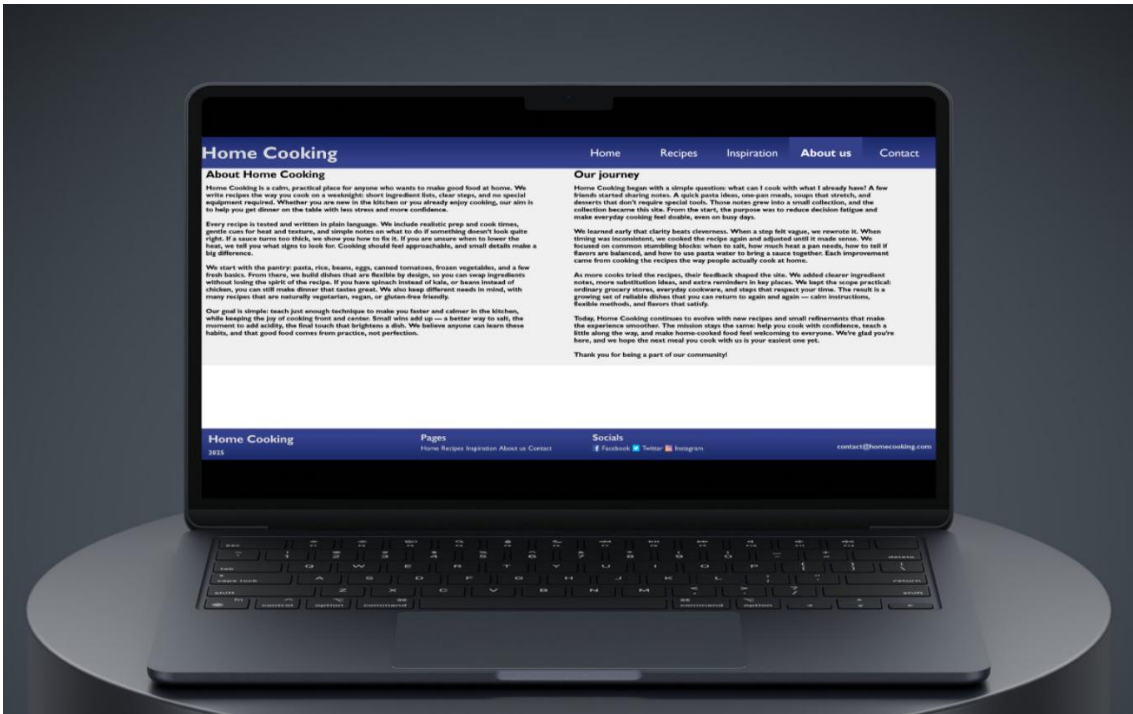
Home Cooking

Home Recipes Inspiration About us Contact

About Home Cooking

Home Cooking is a calm, practical place for anyone who wants to make good food at home. We write recipes the way you cook on a weeknight: short ingredient lists, clear steps, and no special equipment required. Whether you are new in the kitchen or you already enjoy cooking, our aim is to help you get dinner on the table with less stress and more confidence.

Every recipe is tested and written in plain language. We include realistic prep and cook times, gentle cues for heat and texture, and simple notes on what to do if something doesn't look quite right. If a sauce turns too thick, we show you how to fix it. If you are unsure when to lower the heat, we tell you what signs to look for. Cooking should feel approachable, and small details make a big difference.

We start with the pantry: pasta, rice, beans, eggs, canned tomatoes, frozen vegetables, and a few fresh basics. From there, we build dishes that are flexible by design, so you can swap ingredients without losing the spirit of the recipe. If you have spinach instead of kale, or beans instead of chicken, you can still make dinner that tastes great. We also keep different needs in mind, with many recipes that are naturally vegetarian, vegan, or gluten-free friendly.

Our goal is simple: teach just enough technique to make you faster and calmer in the kitchen, while keeping the joy of cooking front and center. Small wins add up — a better way to salt, the moment to add acidity, the final touch that brightens a dish. We believe anyone can learn these habits, and that good food comes from practice, not perfection.

Our journey

Home Cooking began with a simple question: what can I cook with what I already have? A few friends started sharing notes. A quick pasta ideas, one-pan meals, soups that stretch, and desserts that don't require special tools. Those notes grew into a small collection, and the collection became this site. From the start, the purpose was to reduce decision fatigue and make everyday cooking feel doable, even on busy days.

We learned early that clarity beats cleverness. When a step felt vague, we rewrote it. When timing was inconsistent, we cooked the recipe again and adjusted until it made sense. We focused on common stumbling blocks: when to salt, how much heat a pan needs, how to tell if flavors are balanced, and how to use pasta water to bring a sauce together. Each improvement came from cooking the recipes the way people actually cook at home.

As more cooks tried the recipes, their feedback shaped the site. We added clearer ingredient notes, more substitution ideas, and extra reminders in key places. We kept the scope practical: ordinary grocery stores, everyday cookware, and steps that respect your time. The result is a growing set of reliable dishes that you can return to again and again — calm instructions, flexible methods, and flavors that satisfy.

Today, Home Cooking continues to evolve with new recipes and small refinements that make the experience smoother. The mission stays the same: help you cook with confidence, teach a little along the way, and make home-cooked food feel welcoming to everyone. We're glad you're here, and we hope the next meal you cook with us is your easiest one yet.

Thank you for being a part of our community!

Home Cooking
2025

Pages
Home Recipes Inspiration About us Contact

Socials
Facebook Twitter Instagram

contact@homecooking.com